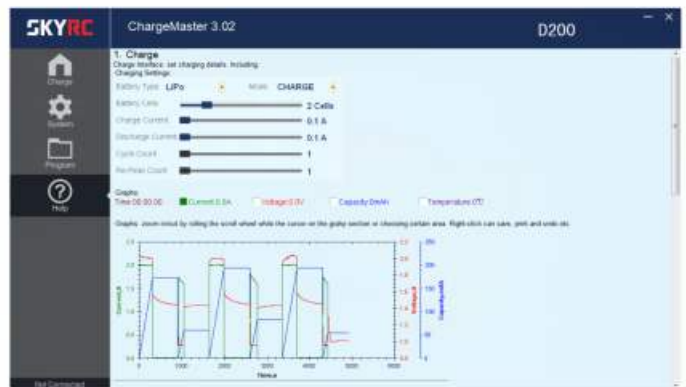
SKYRC

ChargeMaster 3.02

D200

Charge

System

Program

Help

Not Connected

1. Charge

Charge Interface: set charging details. Including:

Charging Settings:

Battery Type LiPo

Mode CHARGE

Battery Cells 2 Cells

Charge Current 0.1 A

Discharge Current 0.1 A

Cycle Count 1

Re-Peak Count 1

Graphs:

Time 00:00:00

Current 0.0A

Voltage 0.0V

Capacity 0mAh

Temperature 0°C

Graphs: zoom in/out by rolling the scroll wheel while the cursor on the graph section or choosing certain area. Right-click can save, print and undo etc.

Current/A

Voltage/V

Capacity/mAh

Time/s

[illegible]